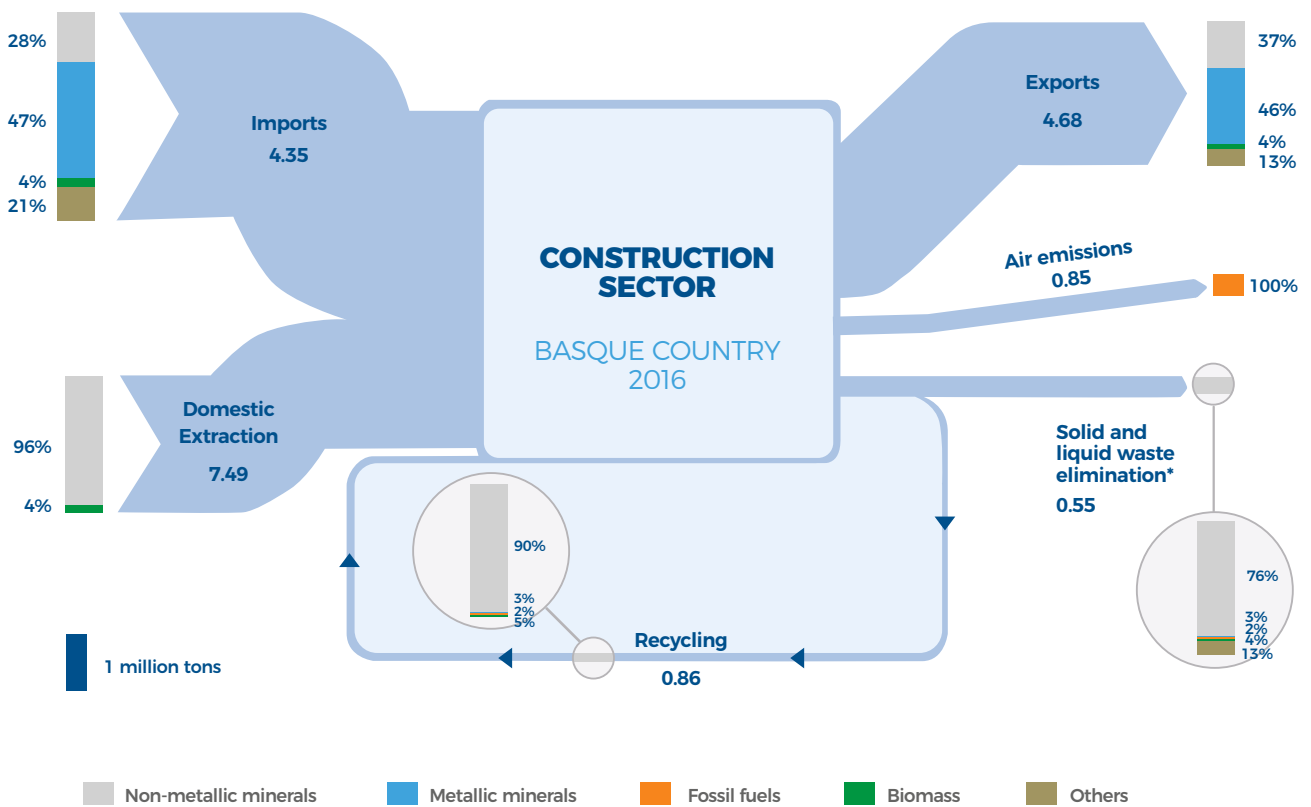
28%

47%

4%
21%

Imports
4.35

CONSTRUCTION SECTOR

BASQUE COUNTRY
2016

Exports
4.68

37%

46%
4%
13%

Air emissions
0.85

100%

96%

4%

Domestic Extraction
7.49

Solid and liquid waste elimination*
0.55

90%

3%
2%
5%

Recycling
0.86

76%

3%
2%
4%
13%

1 million tons

Non-metallic minerals
Metallic minerals
Fossil fuels
Biomass
Others